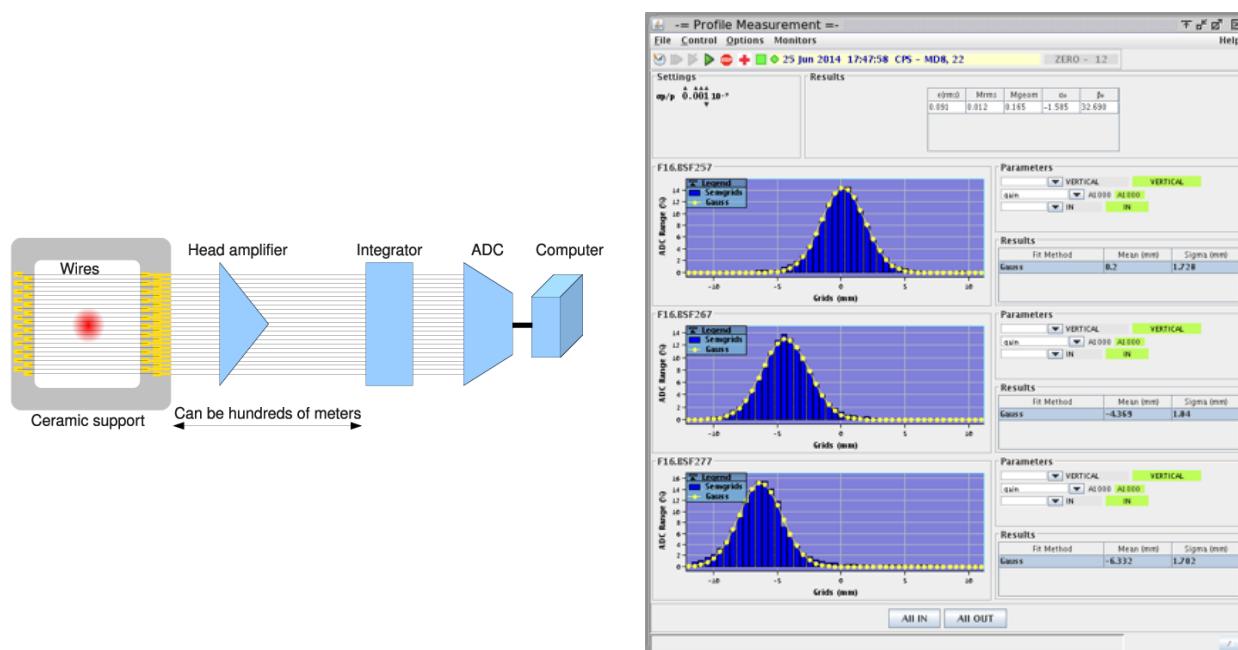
Wires

Ceramic support

Head amplifier

Integrator

ADC

Computer

Can be hundreds of meters

-= Profile Measurement =-

File Control Options Monitors

Help

25 Jun 2014 17:47:58 CPS - MD8, 22

ZERO - 12

Settings

Results

$\sigma p/p$ 0.001 $10^{-3}$

| ε(rms) | Mrms | Mgeom | $\alpha_x$ | $\beta_x$ |
|---|---|---|---|---|
| 0.091 | 0.012 | 0.165 | -1.585 | 32.690 |

F16.BSF257

Legend

Semgrids

Gauss

ADC Range (%)

Grids (mm)

-10 -5 0 5 10

Parameters

VERTICAL

VERTICAL

gain

A1000

A1000

IN

IN

Results

| Fit Method | Mean (mm) | Sigma (mm) |
|---|---|---|
| Gauss | 0.2 | 1.728 |

F16.BSF267

Legend

Semgrids

Gauss

ADC Range (%)

Grids (mm)

-10 -5 0 5 10

Parameters

VERTICAL

VERTICAL

gain

A1000

A1000

IN

IN

Results

| Fit Method | Mean (mm) | Sigma (mm) |
|---|---|---|
| Gauss | -4.369 | 1.84 |

F16.BSF277

Legend

Semgrids

Gauss

ADC Range (%)

Grids (mm)

-10 -5 0 5 10

Parameters

VERTICAL

VERTICAL

gain

A1000

A1000

IN

IN

Results

| Fit Method | Mean (mm) | Sigma (mm) |
|---|---|---|
| Gauss | -6.332 | 1.702 |

All IN

All OUT